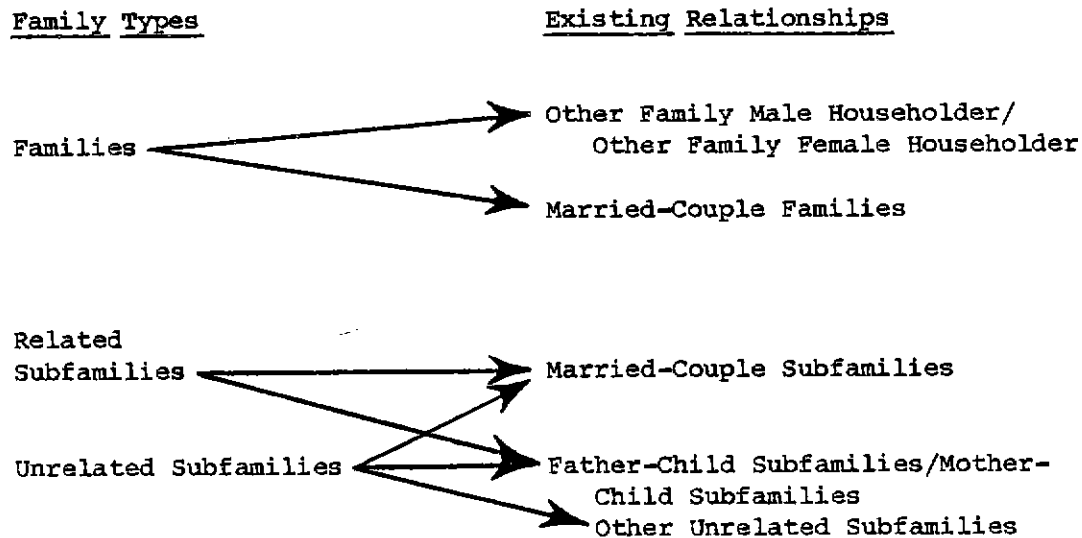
Family Types

Existing Relationships

Families

Other Family Male Householder/ Other Family Female Householder

Married-Couple Families

Related Subfamilies

Married-Couple Subfamilies

Unrelated Subfamilies

Father-Child Subfamilies/Mother-Child Subfamilies

Other Unrelated Subfamilies